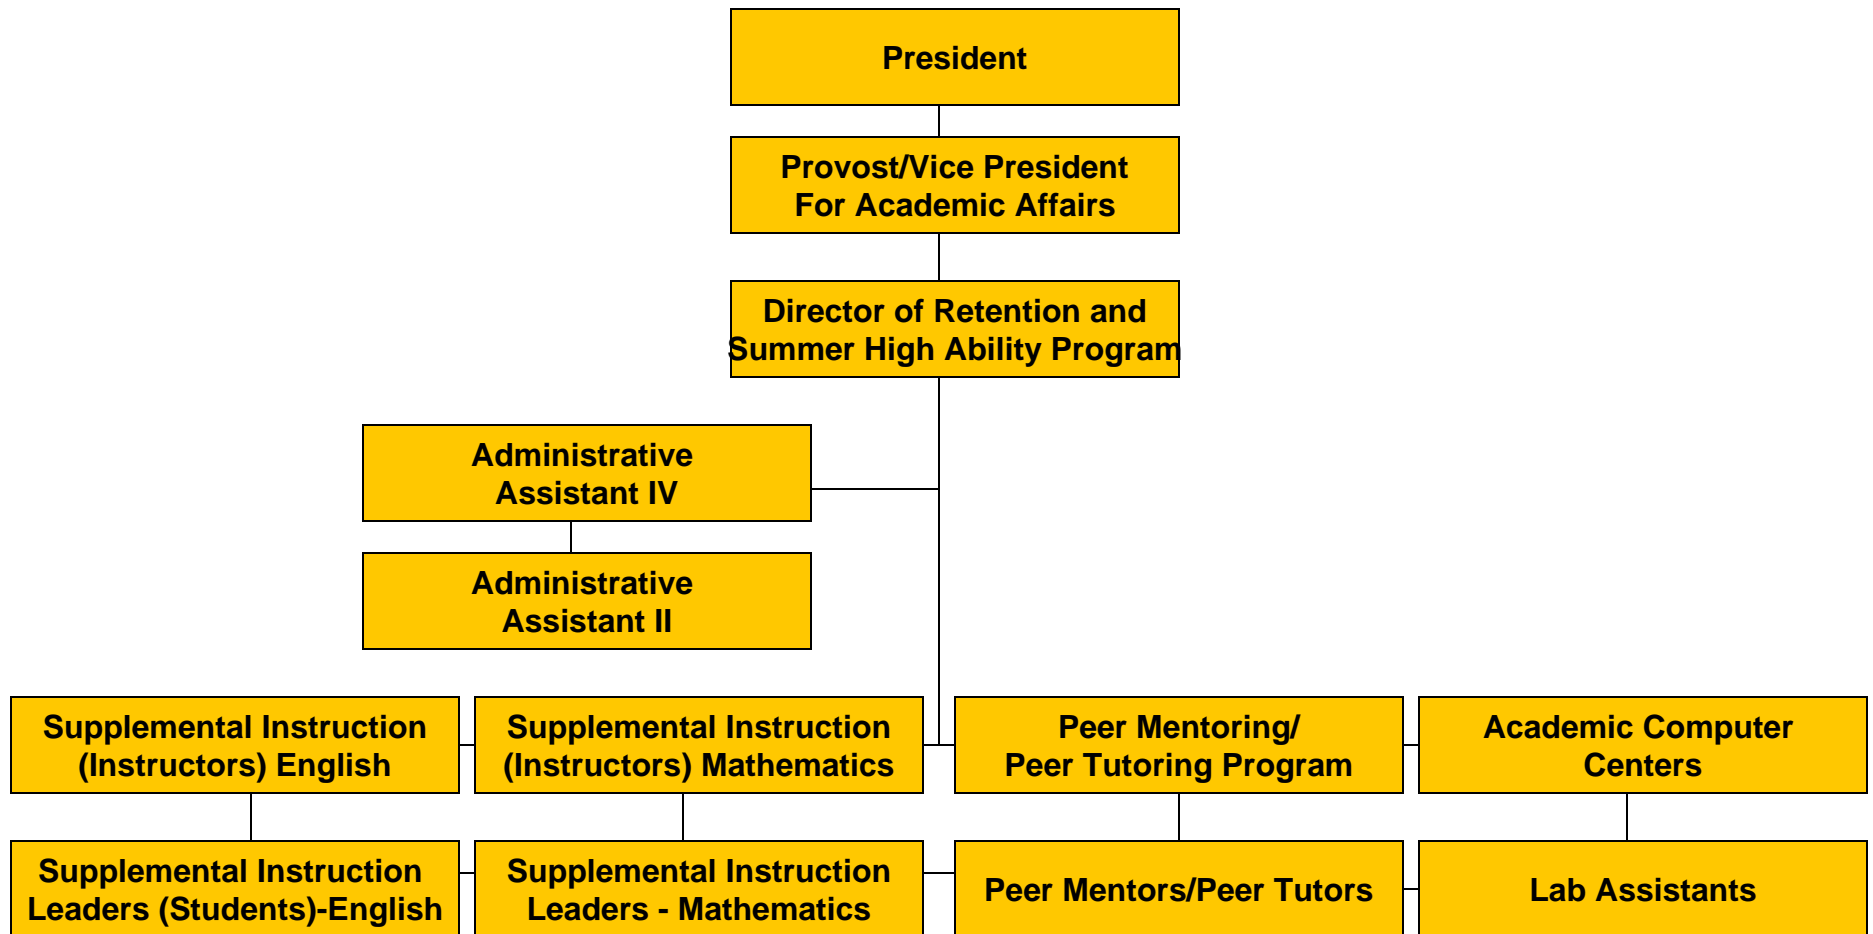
President

Provost/Vice President For Academic Affairs

Director of Retention and Summer High Ability Program

Administrative Assistant IV

Administrative Assistant II

Supplemental Instruction (Instructors) English

Supplemental Instruction (Instructors) Mathematics

Peer Mentoring/ Peer Tutoring Program

Academic Computer Centers

Supplemental Instruction Leaders (Students)-English

Supplemental Instruction Leaders - Mathematics

Peer Mentors/Peer Tutors

Lab Assistants